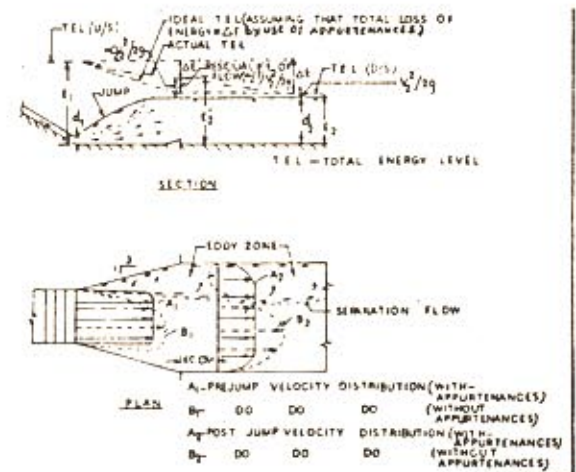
TEL (U/S)
IDEAL TEL (ASSUMING THAT TOTAL LOSS OF ENERGY AT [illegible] BY USE OF APPURTENANCES)
$V_1^2/2g$
ACTUAL TEL
RESIDUAL $V^2$ OF FLOW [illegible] $V^2/2g$
TEL (D/S)
$V_2^2/2g$
$E_1$
JUMP
$d_1$
$d_2$
$d_2$
$E_2$
TEL - TOTAL ENERGY LEVEL

SECTION

EDDY ZONE
$A_2$
$B_1$
$B_2$
SEPARATION FLOW
$A_1$

PLAN

$A_1$ - PREJUMP VELOCITY DISTRIBUTION (WITH APPURTENANCES)
$B_1$ - DO DO DO (WITHOUT APPURTENANCES)
$A_2$ - POST JUMP VELOCITY DISTRIBUTION (WITH APPURTENANCES)
$B_2$ - DO DO DO (WITHOUT APPURTENANCES)